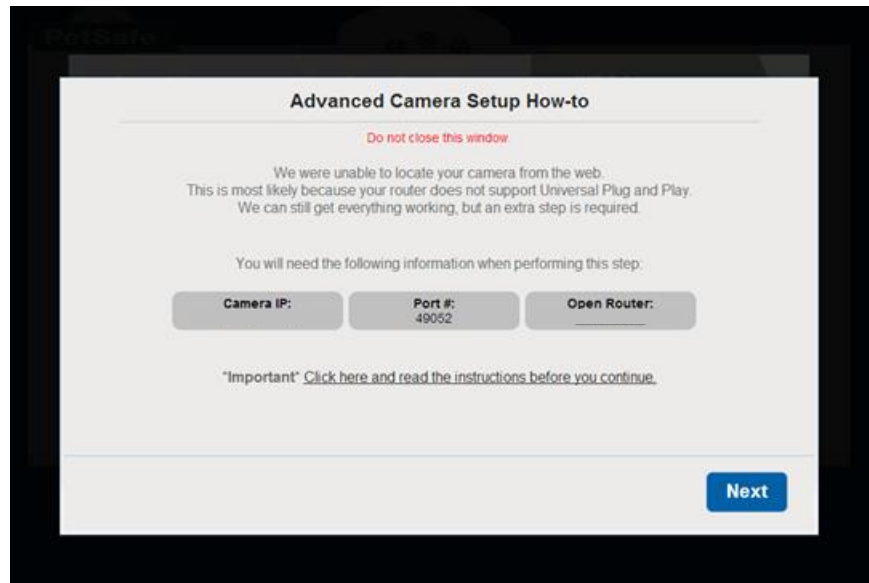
PetSafe

Advanced Camera Setup How-to

Do not close this window

We were unable to locate your camera from the web.
This is most likely because your router does not support Universal Plug and Play.
We can still get everything working, but an extra step is required.

You will need the following information when performing this step:

Camera IP:

Port #:
49052

Open Router:

*Important* Click here and read the instructions before you continue.

Next